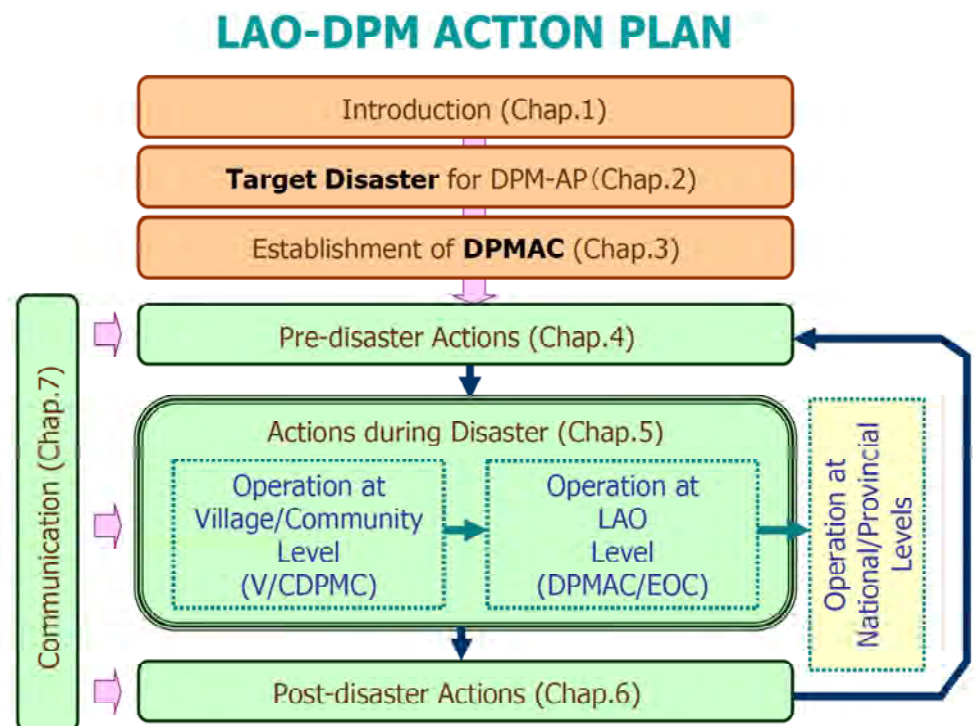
LAO-DPM ACTION PLAN

Introduction (Chap.1)

Target Disaster for DPM-AP (Chap.2)

Establishment of DPMAC (Chap.3)

Communication (Chap.7)

Pre-disaster Actions (Chap.4)

Actions during Disaster (Chap.5)

Operation at Village/Community Level (V/CDPMC)

Operation at LAO Level (DPMAC/EOC)

Operation at National/Provincial Levels

Post-disaster Actions (Chap.6)